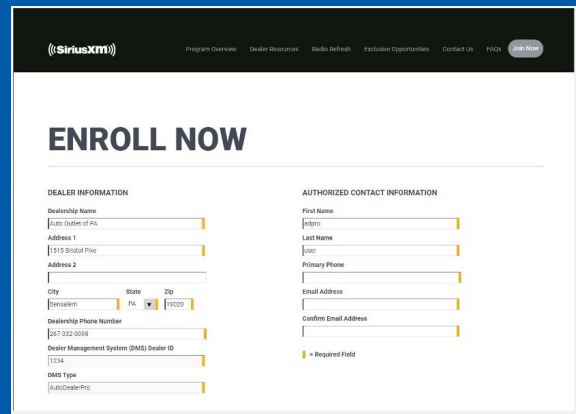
((SiriusXM))

Program Overview Dealer Resources Radio Refresh Exclusive Opportunities Contact Us FAQs Join Now

ENROLL NOW

DEALER INFORMATION

Dealership Name
Auto Outlet of PA

Address 1
1515 Bristol Pike

Address 2

City
Bensalem

State
PA

Zip
19020

Dealership Phone Number
267-332-0098

Dealer Management System (DMS) Dealer ID
1334

DMS Type
AutoDealerPro

AUTHORIZED CONTACT INFORMATION

First Name
adpro

Last Name
user

Primary Phone

Email Address

Confirm Email Address

= Required Field